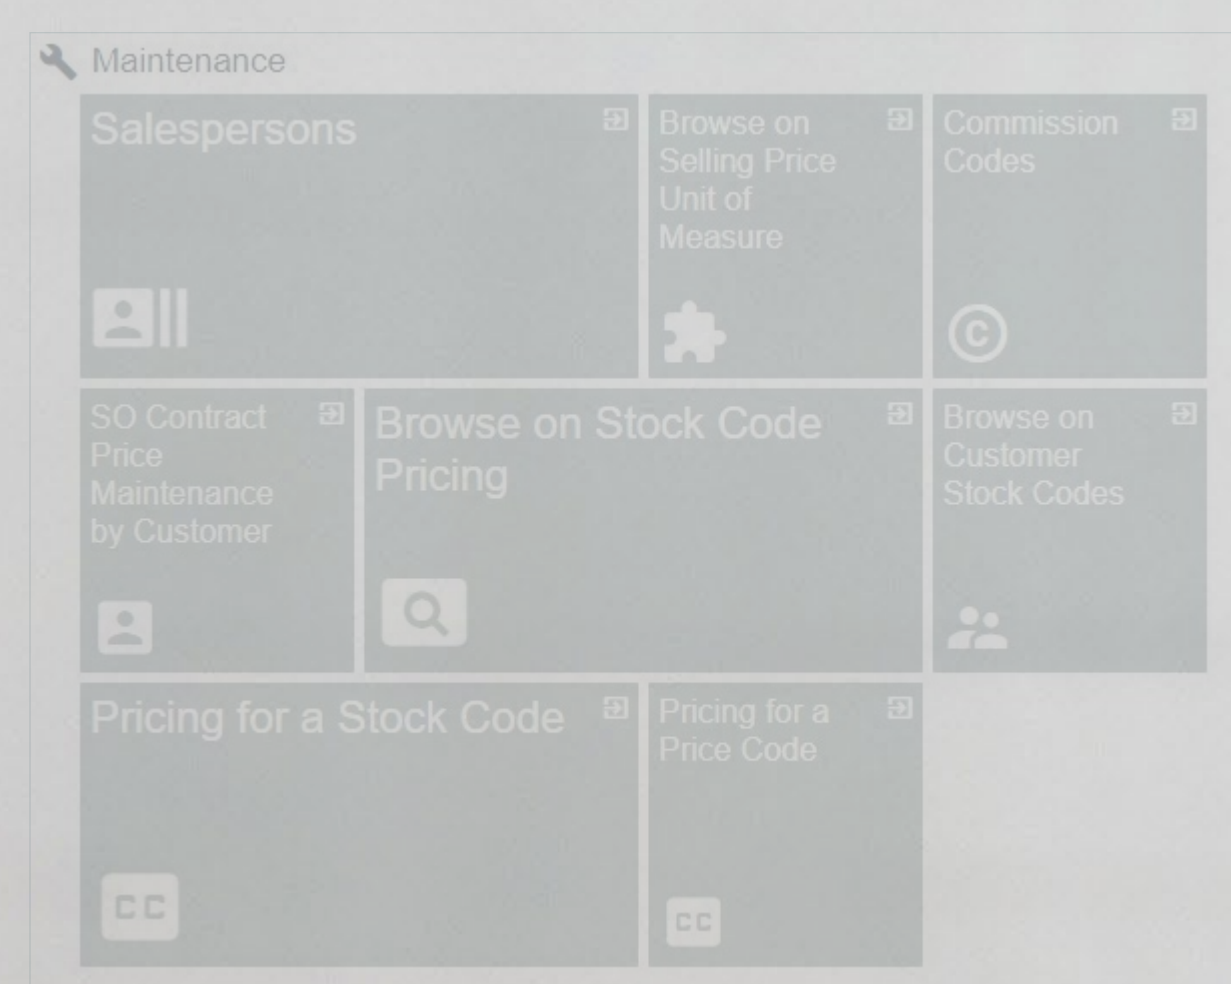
Maintenance

Salespersons

Browse on Selling Price Unit of Measure

Commission Codes

SO Contract Price Maintenance by Customer

Browse on Stock Code Pricing

Browse on Customer Stock Codes

Pricing for a Stock Code

CC

Pricing for a Price Code

CC